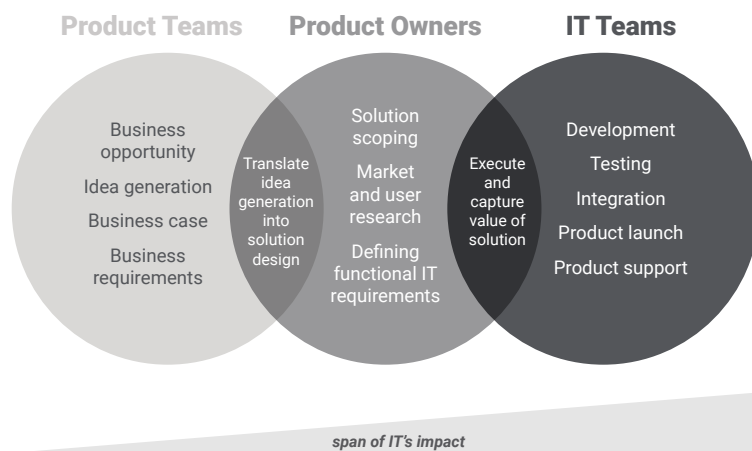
Product Teams

Product Owners

IT Teams

Business opportunity

Idea generation

Business case

Business requirements

Translate idea generation into solution design

Solution scoping

Market and user research

Defining functional IT requirements

Execute and capture value of solution

Development

Testing

Integration

Product launch

Product support

span of IT's impact